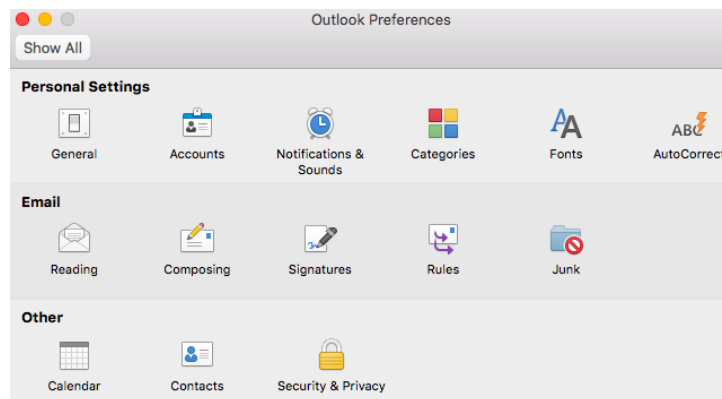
Outlook Preferences

Show All

Personal Settings

General

Accounts

Notifications & Sounds

Categories

Fonts

ABC

AutoCorrect

Email

Reading

Composing

Signatures

Rules

Junk

Other

Calendar

Contacts

Security & Privacy